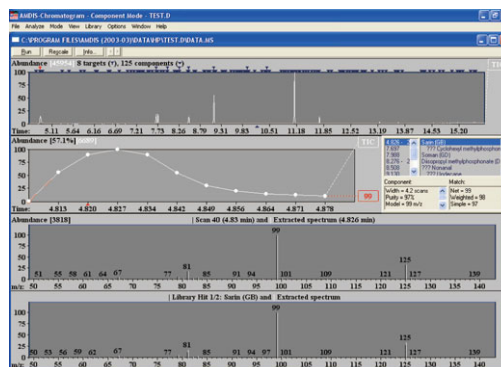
AMDIS Chromatogram - Component mode - TEST.D
File Analyze Mode View Library Options Window Help
C:\PROGRAM FILES\AMDIS (2003-03)\DATA\HP\TEST.D\DATA.MS
Run Recycle Info...
Abundance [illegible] 8 targets (*), 125 components (*)
TIC
100
75
50
25
0
Time: 5.11 5.64 6.16 6.69 7.21 7.73 8.26 8.79 9.31 9.85 10.51 11.18 11.85 12.52 13.19 13.87 14.53 15.20
Abundance [57.1%] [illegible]
TIC
100
75
50
25
0
Time: 4.813 4.820 4.827 4.834 4.842 4.849 4.856 4.864 4.871 4.878
99
4.826 Sarin (GB)
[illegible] ??? Cyclohexyl methylphosphonate
7.900 Soman (GD)
8.276 Diisopropyl methylphosphonate (D
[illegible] ??? Nonanal
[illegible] ??? Undecane
Component:
Width = 4.2 scans
Purity = 97%
Model = 99 m/z
Match:
Net = 99
Weighted = 98
Simple = 97
Abundance [3818] | Scan 40 (4.83 min) and Extracted spectrum (4.826 min)
100
75
50
25
0
51 55 58 61 64 67 77 81 85 91 94 99 101 109 121 125 127 139
m/z: 50 55 60 65 70 75 80 85 90 95 100 105 110 115 120 125 130 135 140
| Library Hit 1/2: Sarin (GB) and Extracted spectrum
100
75
50
25
0
50 53 56 59 62 67 77 81 85 91 94 97 101 109 121 125 127 139
m/z: 50 55 60 65 70 75 80 85 90 95 100 105 110 115 120 125 130 135 140